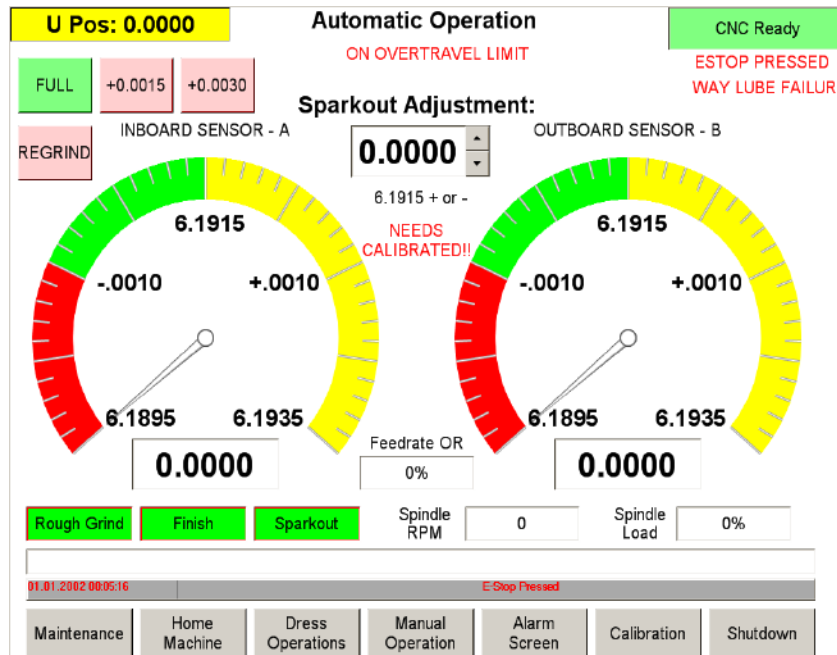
U Pos: 0.0000

Automatic Operation

ON OVERTRAVEL LIMIT

CNC Ready

ESTOP PRESSED

WAY LUBE FAILUR

FULL

+0.0015

+0.0030

Sparkout Adjustment:

REGRIND

INBOARD SENSOR - A

0.0000

OUTBOARD SENSOR - B

6.1915 + or -

6.1915

NEEDS CALIBRATED!!

6.1915

-.0010

+.0010

-.0010

+.0010

6.1895

6.1935

6.1895

6.1935

Feedrate OR

0.0000

0%

0.0000

Rough Grind

Finish

Sparkout

Spindle RPM

0

Spindle Load

0%

01.01.2002 00:05:16

E-Stop Pressed

Maintenance

Home Machine

Dress Operations

Manual Operation

Alarm Screen

Calibration

Shutdown